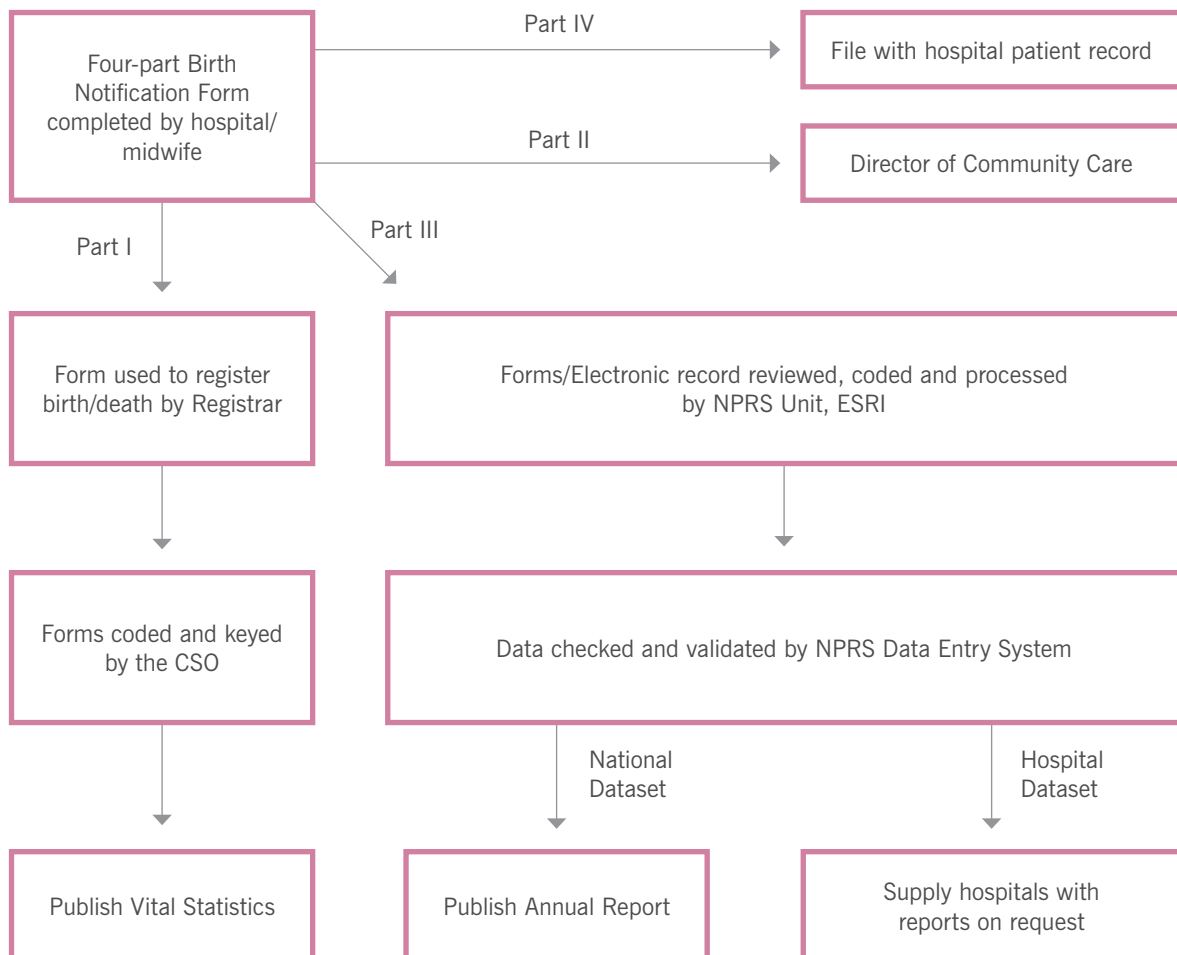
Four-part Birth Notification Form completed by hospital/ midwife

Part IV

File with hospital patient record

Part II

Director of Community Care

Part I

Part III

Form used to register birth/death by Registrar

Forms/Electronic record reviewed, coded and processed by NPRS Unit, ESRI

Forms coded and keyed by the CSO

Data checked and validated by NPRS Data Entry System

National Dataset

Hospital Dataset

Publish Vital Statistics

Publish Annual Report

Supply hospitals with reports on request